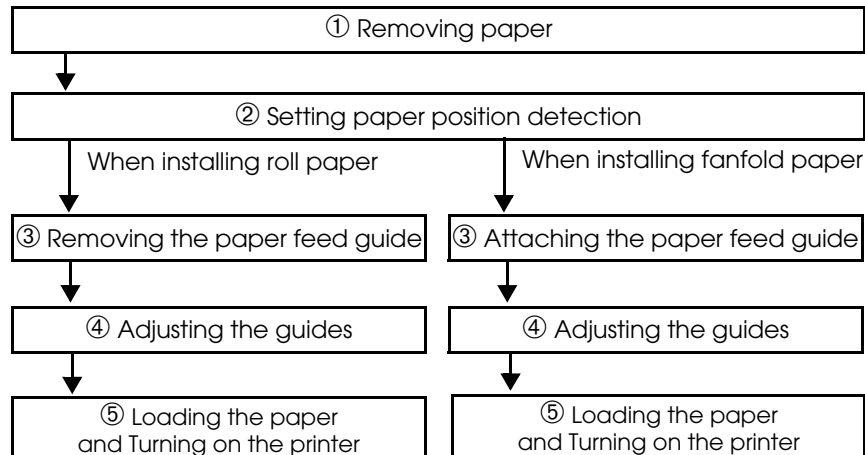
① Removing paper

② Setting paper position detection

When installing roll paper

③ Removing the paper feed guide

④ Adjusting the guides

⑤ Loading the paper and Turning on the printer

When installing fanfold paper

③ Attaching the paper feed guide

④ Adjusting the guides

⑤ Loading the paper and Turning on the printer